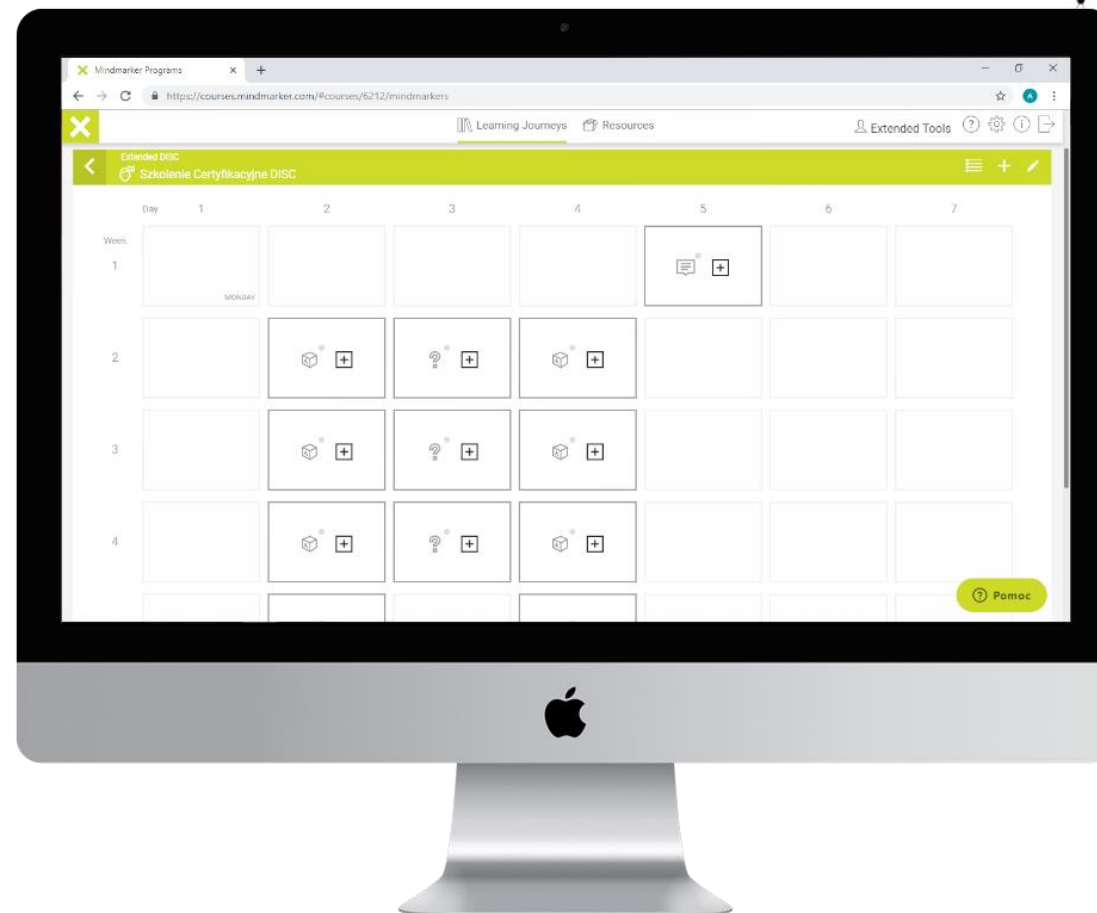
Mindmarker Programs

https://courses.mindmarker.com/#courses/6212/mindmarkers

Learning Journeys Resources

Extended Tools

Extended DISC
Szkolenie Certyfikacyjne DISC

| Day | 1 | 2 | 3 | 4 | 5 | 6 | 7 |
|---|---|---|---|---|---|---|---|
| Week 1 | MONDAY | | | | | | |
| 2 | | | | | | | |
| 3 | | | | | | | |
| 4 | | | | | | | |

Pomoc